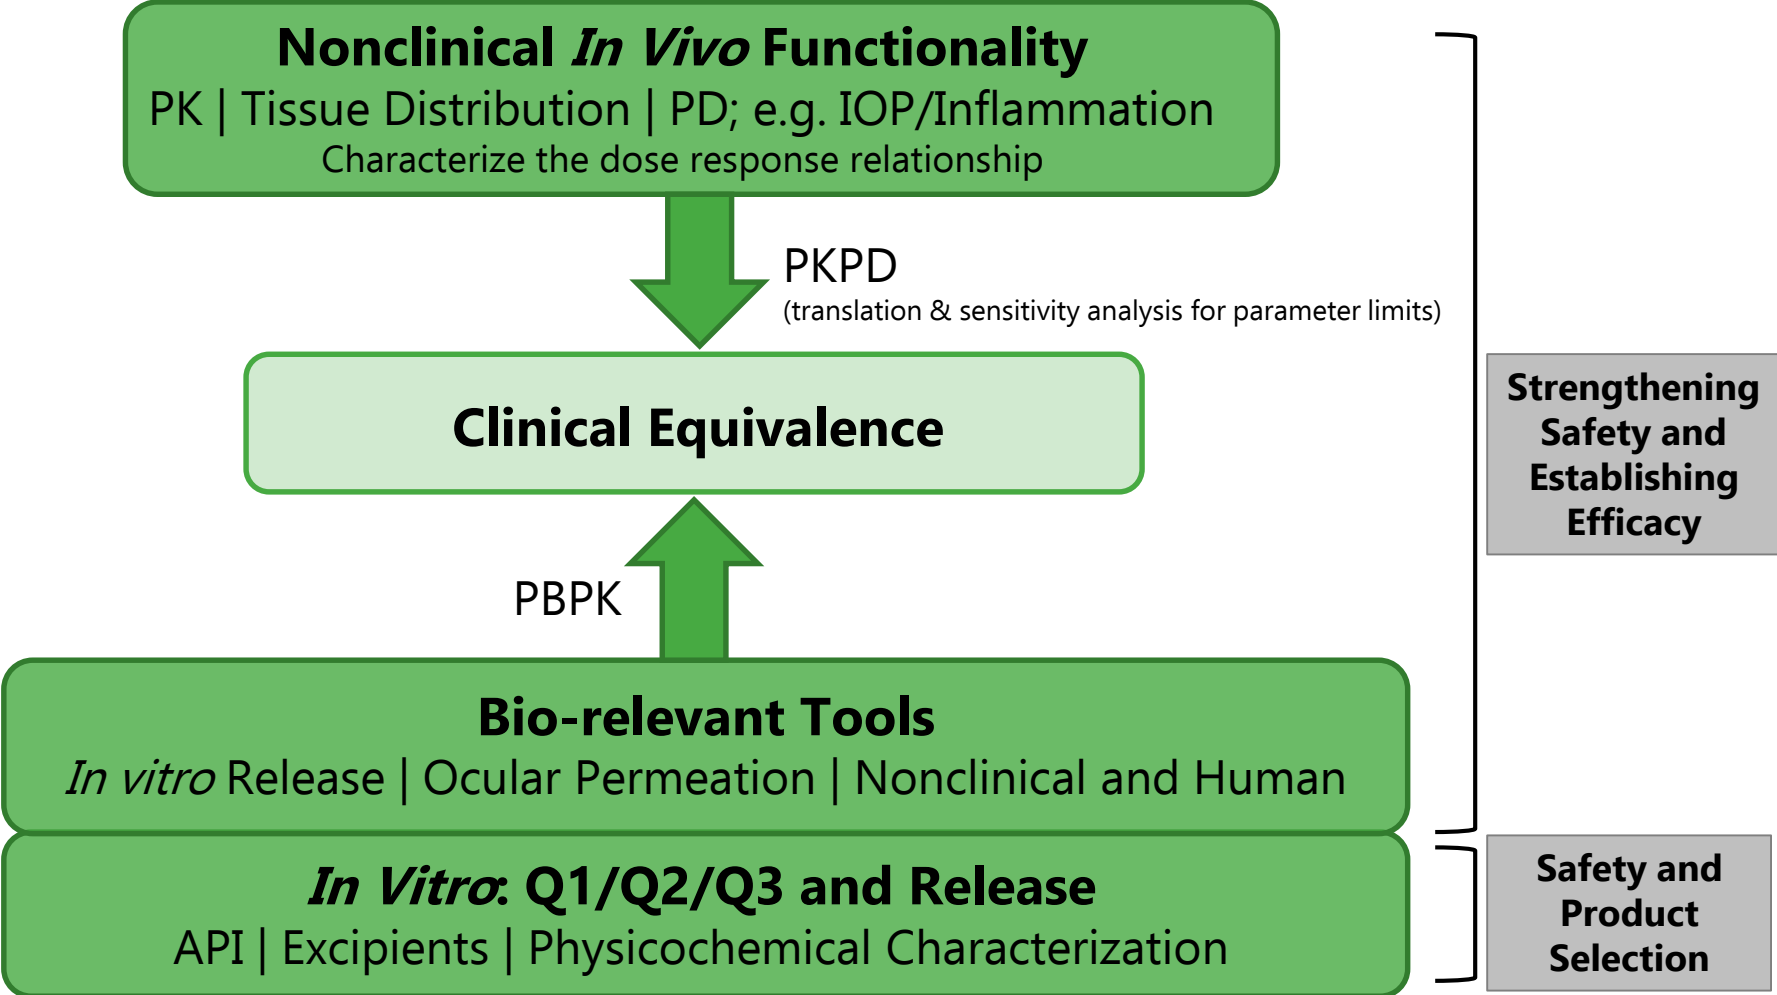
Nonclinical In Vivo Functionality
PK | Tissue Distribution | PD; e.g. IOP/Inflammation
Characterize the dose response relationship

PKPD
(translation & sensitivity analysis for parameter limits)

Clinical Equivalence

PBPK

Bio-relevant Tools
In vitro Release | Ocular Permeation | Nonclinical and Human

In Vitro: Q1/Q2/Q3 and Release
API | Excipients | Physicochemical Characterization

Strengthening Safety and Establishing Efficacy

Safety and Product Selection